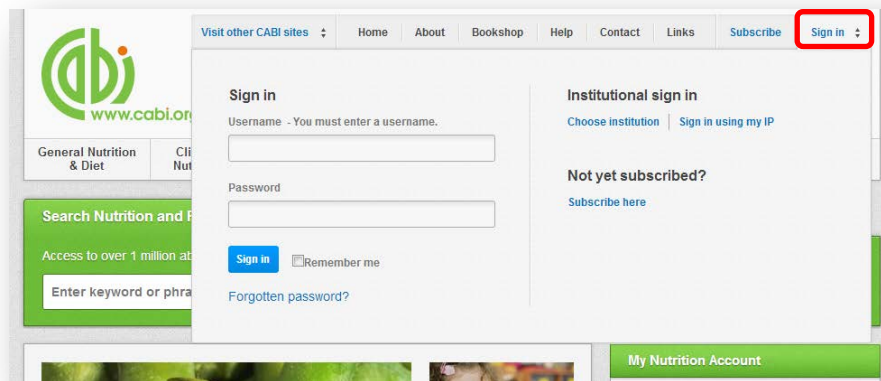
cabi
www.cabi.org

Visit other CABI sites | Home | About | Bookshop | Help | Contact | Links | Subscribe | Sign in

General Nutrition & Diet | Cli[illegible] Nut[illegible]

Search Nutrition and F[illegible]

Access to over 1 million ab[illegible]

Enter keyword or phra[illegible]

Sign in

Username - You must enter a username.

Password

Sign in

Remember me

Forgotten password?

Institutional sign in

Choose institution | Sign in using my IP

Not yet subscribed?

Subscribe here

My Nutrition Account